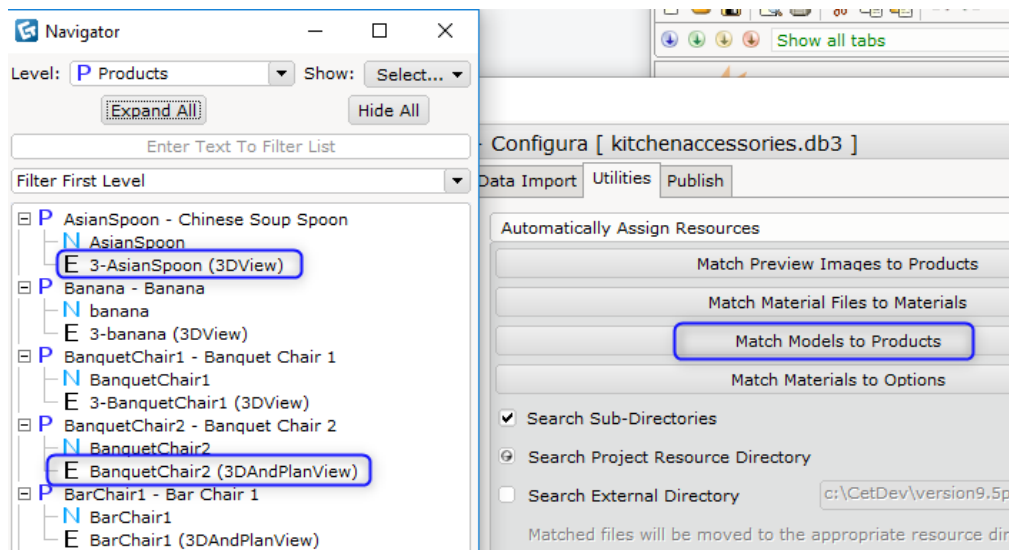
Navigator

Level: P Products
Show: Select...

Expand All
Hide All

Enter Text To Filter List

Filter First Level

P AsianSpoon - Chinese Soup Spoon
N AsianSpoon
E 3-AsianSpoon (3DView)
P Banana - Banana
N banana
E 3-banana (3DView)
P BanquetChair1 - Banquet Chair 1
N BanquetChair1
E 3-BanquetChair1 (3DView)
P BanquetChair2 - Banquet Chair 2
N BanquetChair2
E BanquetChair2 (3DAndPlanView)
P BarChair1 - Bar Chair 1
N BarChair1
E BarChair1 (3DAndPlanView)

Show all tabs

- Configura [ kitchenaccessories.db3 ]

Data Import
Utilities
Publish

Automatically Assign Resources

Match Preview Images to Products
Match Material Files to Materials
Match Models to Products
Match Materials to Options

Search Sub-Directories
Search Project Resource Directory
Search External Directory
c:\CetDev\version9.5p

Matched files will be moved to the appropriate resource dir